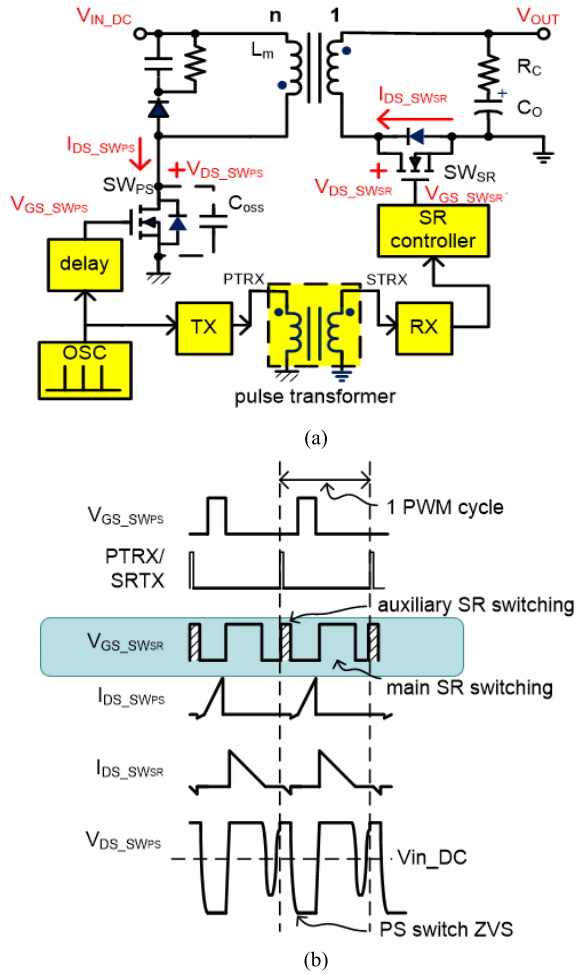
$V_{IN\_DC}$
n
1
$V_{OUT}$
$L_m$
$R_C$
$I_{DS\_SW_{SR}}$
$C_O$
$I_{DS\_SW_{PS}}$
$+V_{DS\_SW_{PS}}$
$SW_{PS}$
$SW_{SR}$
$V_{DS\_SW_{SR}}$
$V_{GS\_SW_{SR}}$
$V_{GS\_SW_{PS}}$
$C_{oss}$
SR controller
delay
PTRX
STRX
TX
RX
OSC
pulse transformer
(a)

1 PWM cycle
$V_{GS\_SW_{PS}}$
PTRX/ SRTX
auxiliary SR switching
$V_{GS\_SW_{SR}}$
main SR switching
$I_{DS\_SW_{PS}}$
$I_{DS\_SW_{SR}}$
$V_{DS\_SW_{PS}}$
Vin_DC
PS switch ZVS
(b)